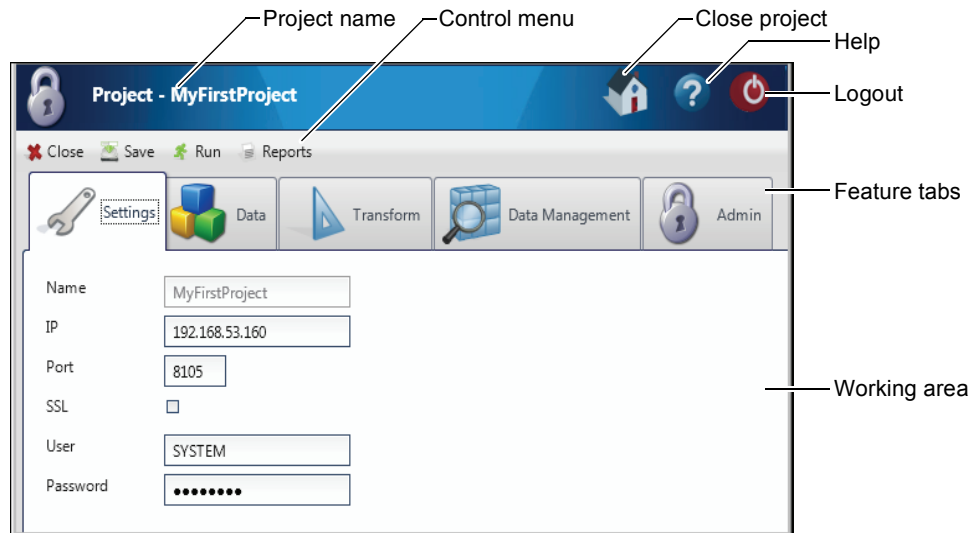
Project name
Control menu
Close project
Help
Logout
Feature tabs
Working area

Project - MyFirstProject

Close Save Run Reports

Settings Data Transform Data Management Admin

Name MyFirstProject
IP 192.168.53.160
Port 8105
SSL
User SYSTEM
Password ••••••••